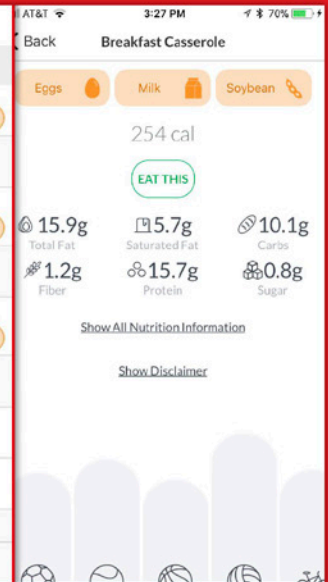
AT&T 3:27 PM 70%

Back Breakfast Casserole

Eggs Milk Soybean

254 cal

EAT THIS

15.9g Total Fat
5.7g Saturated Fat
10.1g Carbs
1.2g Fiber
15.7g Protein
0.8g Sugar

Show All Nutrition Information

Show Disclaimer